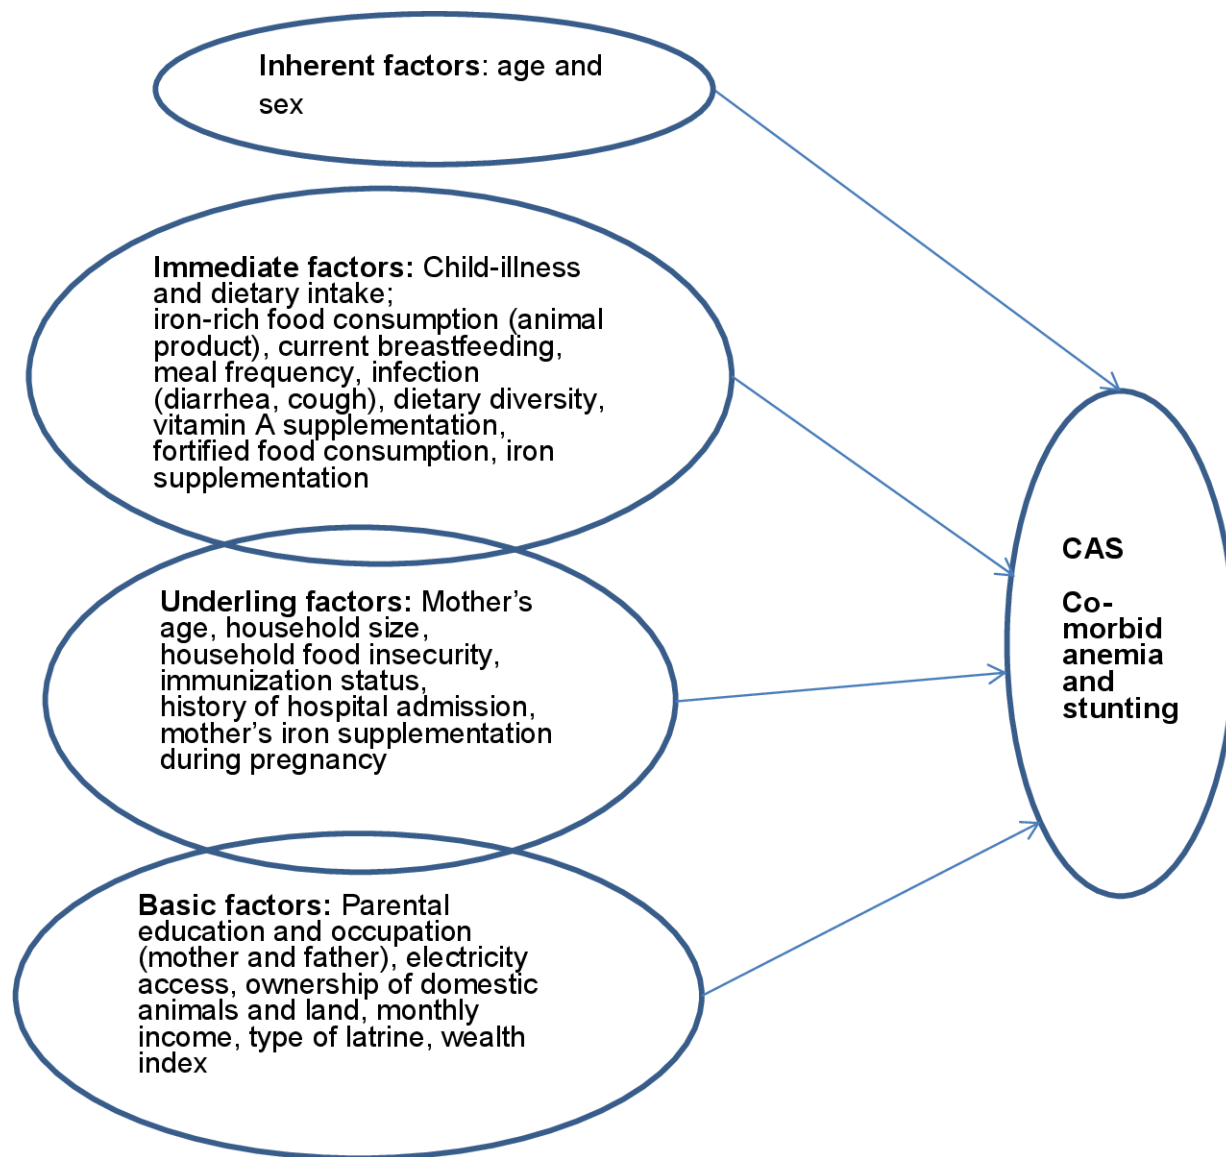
**Inherent factors**: age and sex

**Immediate factors:** Child-illness and dietary intake; iron-rich food consumption (animal product), current breastfeeding, meal frequency, infection (diarrhea, cough), dietary diversity, vitamin A supplementation, fortified food consumption, iron supplementation

**Underling factors:** Mother's age, household size, household food insecurity, immunization status, history of hospital admission, mother's iron supplementation during pregnancy

**Basic factors:** Parental education and occupation (mother and father), electricity access, ownership of domestic animals and land, monthly income, type of latrine, wealth index

**CAS**

**Co-morbid anemia and stunting**